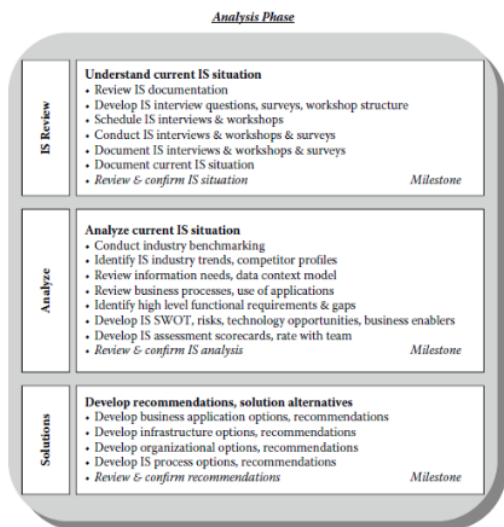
Analysis Phase

IS Review

Understand current IS situation
• Review IS documentation
• Develop IS interview questions, surveys, workshop structure
• Schedule IS interviews & workshops
• Conduct IS interviews & workshops & surveys
• Document IS interviews & workshops & surveys
• Document current IS situation
• Review & confirm IS situation Milestone

Analyze

Analyze current IS situation
• Conduct industry benchmarking
• Identify IS industry trends, competitor profiles
• Review information needs, data context model
• Review business processes, use of applications
• Identify high level functional requirements & gaps
• Develop IS SWOT, risks, technology opportunities, business enablers
• Develop IS assessment scorecards, rate with team
• Review & confirm IS analysis Milestone

Solutions

Develop recommendations, solution alternatives
• Develop business application options, recommendations
• Develop infrastructure options, recommendations
• Develop organizational options, recommendations
• Develop IS process options, recommendations
• Review & confirm recommendations Milestone